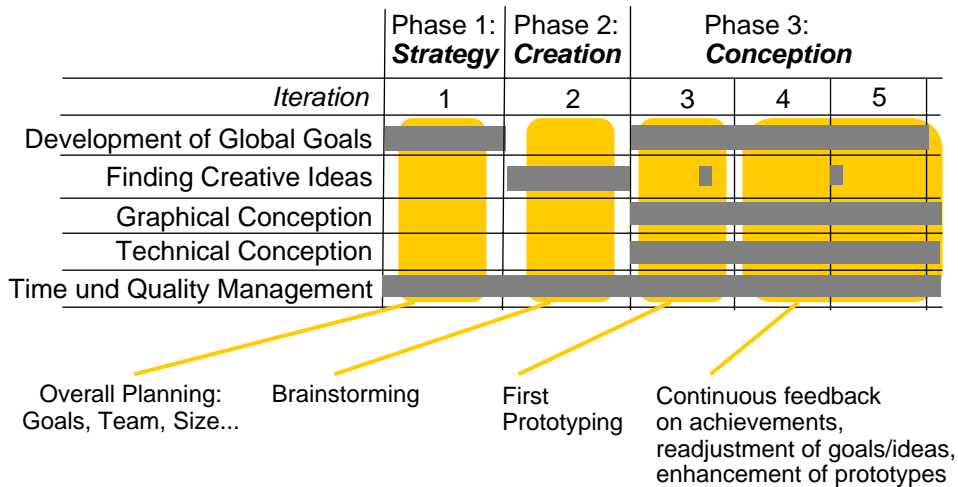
| | Phase 1: ***Strategy*** | Phase 2: ***Creation*** | Phase 3: ***Conception*** | | |
|---|---|---|---|---|---|
| *Iteration* | 1 | 2 | 3 | 4 | 5 |
| Development of Global Goals | | | | | |
| Finding Creative Ideas | | | | | |
| Graphical Conception | | | | | |
| Technical Conception | | | | | |
| Time und Quality Management | | | | | |

Overall Planning: Goals, Team, Size...

Brainstorming

First Prototyping

Continuous feedback on achievements, readjustment of goals/ideas, enhancement of prototypes